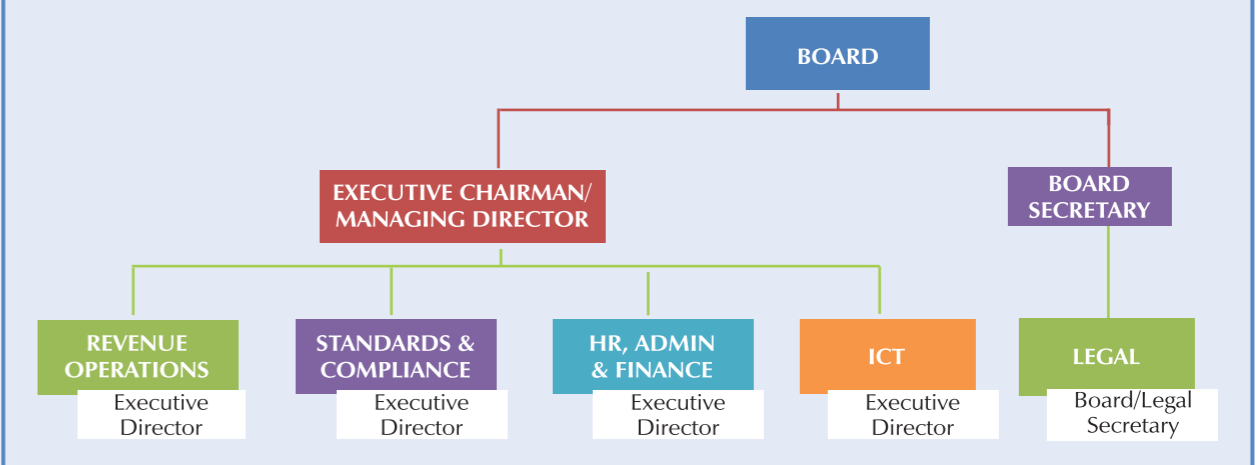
BOARD

EXECUTIVE CHAIRMAN/ MANAGING DIRECTOR

BOARD SECRETARY

REVENUE OPERATIONS
Executive Director

STANDARDS & COMPLIANCE
Executive Director

HR, ADMIN & FINANCE
Executive Director

ICT
Executive Director

LEGAL
Board/Legal Secretary